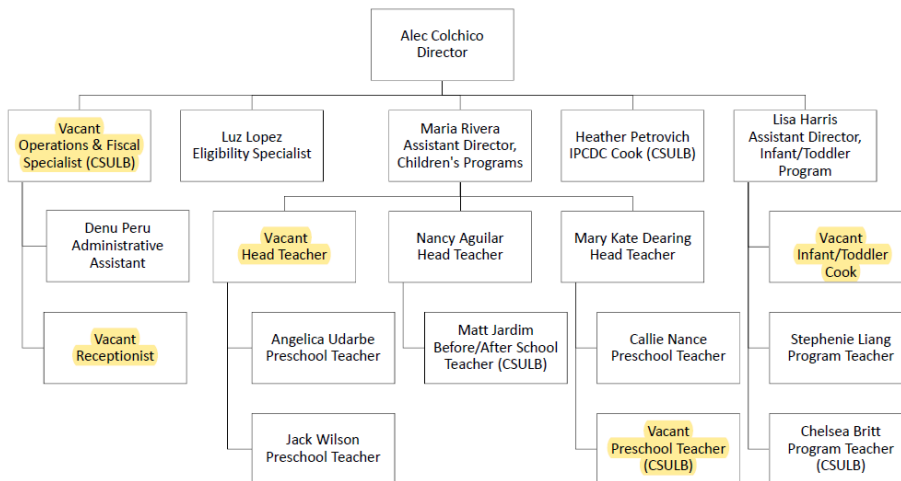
Alec Colchico
Director

Vacant
Operations & Fiscal Specialist (CSULB)

Denu Peru
Administrative Assistant

Vacant
Receptionist

Luz Lopez
Eligibility Specialist

Maria Rivera
Assistant Director, Children's Programs

Vacant
Head Teacher

Angelica Udarbe
Preschool Teacher

Jack Wilson
Preschool Teacher

Nancy Aguilar
Head Teacher

Matt Jardim
Before/After School Teacher (CSULB)

Mary Kate Dearing
Head Teacher

Callie Nance
Preschool Teacher

Vacant
Preschool Teacher (CSULB)

Heather Petrovich
IPCDC Cook (CSULB)

Lisa Harris
Assistant Director, Infant/Toddler Program

Vacant
Infant/Toddler Cook

Stephenie Liang
Program Teacher

Chelsea Britt
Program Teacher (CSULB)